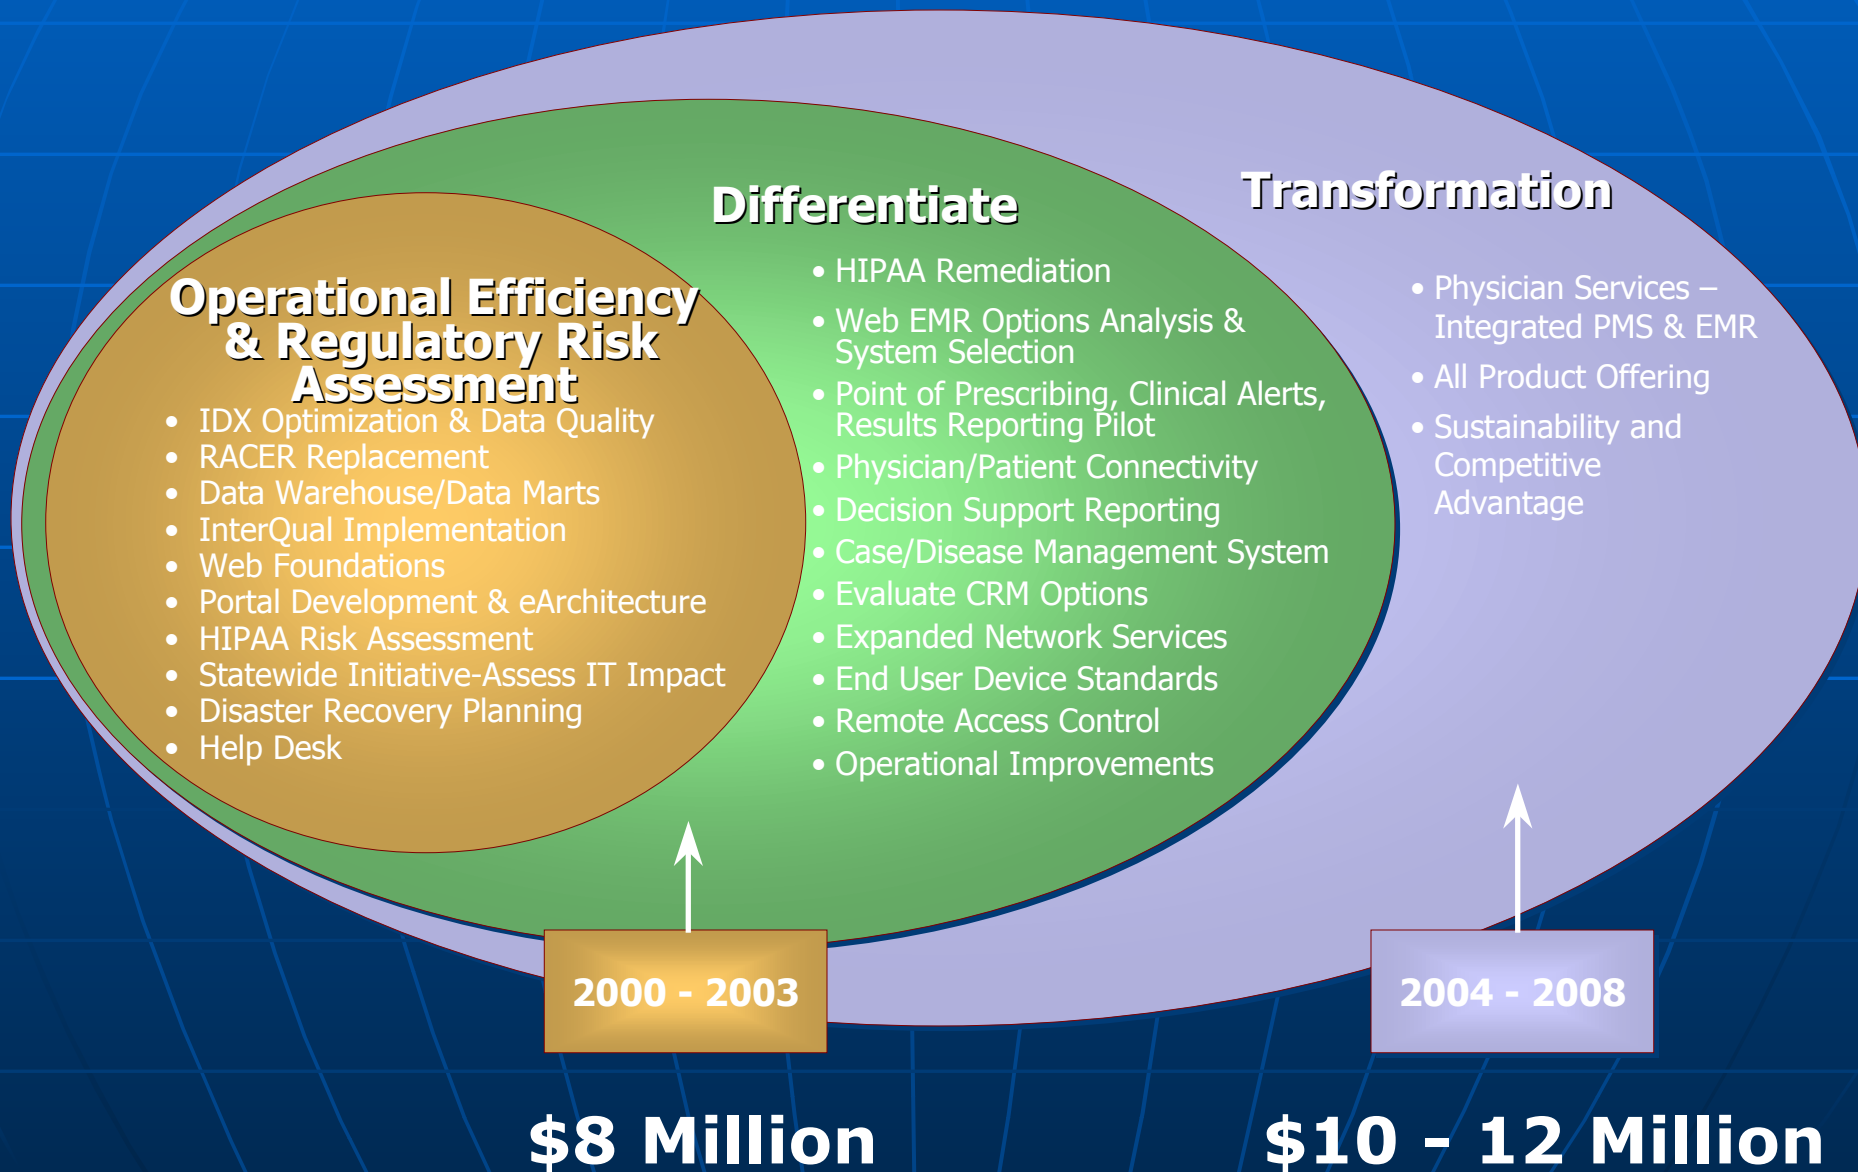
Operational Efficiency & Regulatory Risk Assessment

- IDX Optimization & Data Quality
- RACER Replacement
- Data Warehouse/Data Marts
- InterQual Implementation
- Web Foundations
- Portal Development & eArchitecture
- HIPAA Risk Assessment
- Statewide Initiative-Assess IT Impact
- Disaster Recovery Planning
- Help Desk

Differentiate

- HIPAA Remediation
- Web EMR Options Analysis & System Selection
- Point of Prescribing, Clinical Alerts, Results Reporting Pilot
- Physician/Patient Connectivity
- Decision Support Reporting
- Case/Disease Management System
- Evaluate CRM Options
- Expanded Network Services
- End User Device Standards
- Remote Access Control
- Operational Improvements

Transformation

- Physician Services – Integrated PMS & EMR
- All Product Offering
- Sustainability and Competitive Advantage

2000 - 2003

2004 - 2008

$8 Million

$10 - 12 Million